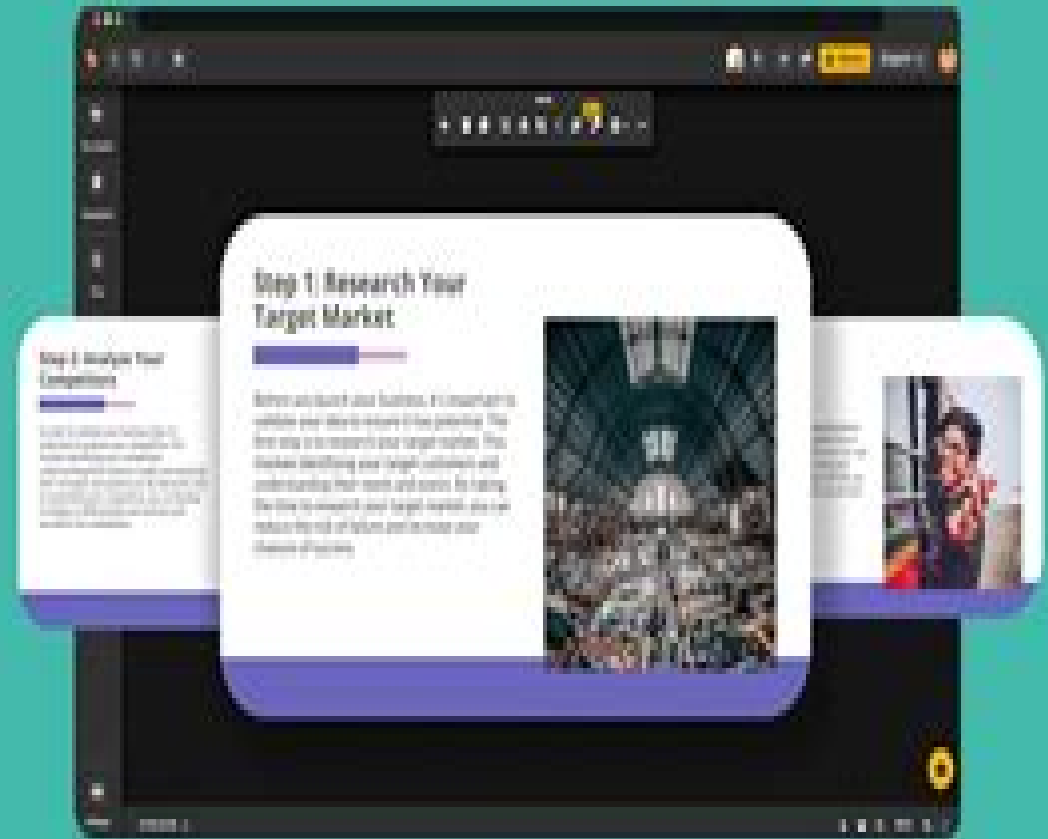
Step 1: Research Your Target Market

Before you launch your business, it's important to validate your idea to ensure it has potential. The first step is to research your target market. This involves identifying your target customers and understanding their needs and wants. By taking the time to research your target market, you can reduce the risk of failure and increase your chances of success.

Step 2: Analyze Your Competitors

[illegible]

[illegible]